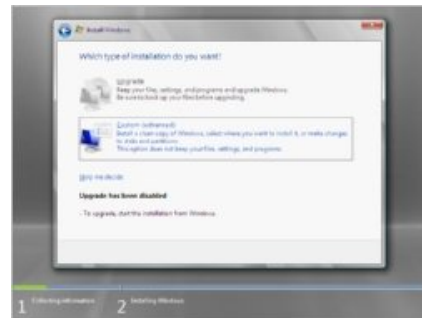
Install Windows

Which type of installation do you want?

Upgrade
Keep your files, settings, and programs and upgrade Windows. Be sure to back up your files before upgrading.

Custom (advanced)
Install a clean copy of Windows, select where you want to install it, or make changes to disks and partitions. This option does not keep your files, settings, and programs.

Help me decide

Upgrade has been disabled

- To upgrade, start the installation from Windows.

1 Collecting information 2 Installing Windows